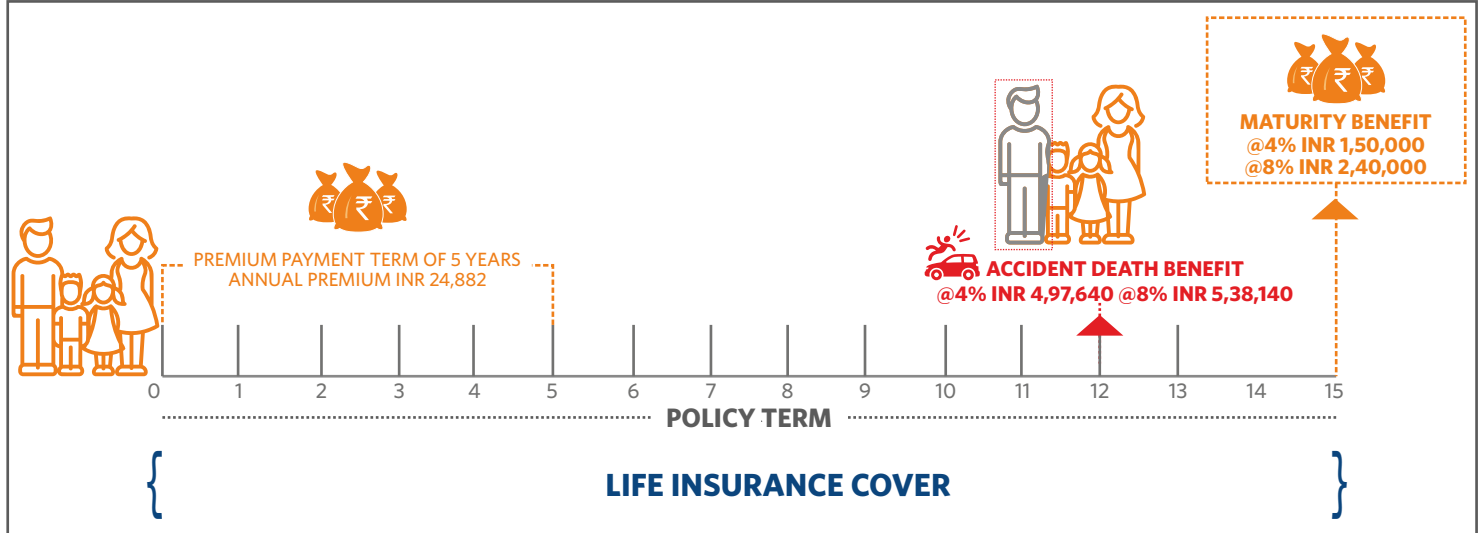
MATURITY BENEFIT
@4% INR 1,50,000
@8% INR 2,40,000

PREMIUM PAYMENT TERM OF 5 YEARS
ANNUAL PREMIUM INR 24,882

ACCIDENT DEATH BENEFIT
@4% INR 4,97,640 @8% INR 5,38,140

0 1 2 3 4 5 6 7 8 9 10 11 12 13 14 15

POLICY TERM

LIFE INSURANCE COVER